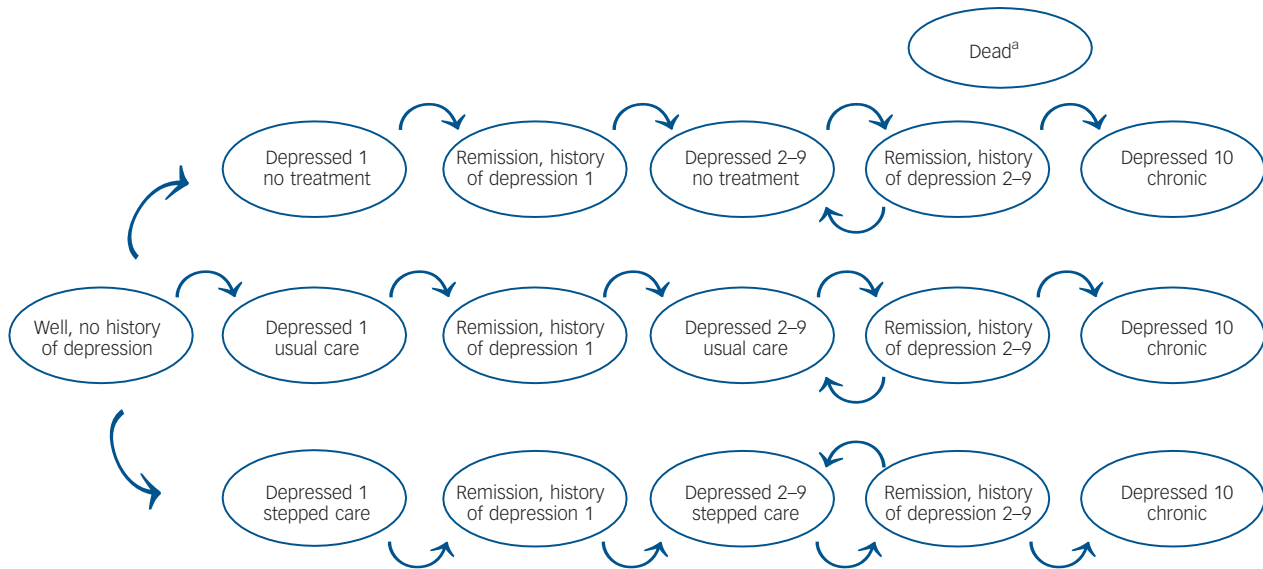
Dead$^{a}$

Depressed 1 no treatment

Remission, history of depression 1

Depressed 2–9 no treatment

Remission, history of depression 2–9

Depressed 10 chronic

Well, no history of depression

Depressed 1 usual care

Remission, history of depression 1

Depressed 2–9 usual care

Remission, history of depression 2–9

Depressed 10 chronic

Depressed 1 stepped care

Remission, history of depression 1

Depressed 2–9 stepped care

Remission, history of depression 2–9

Depressed 10 chronic